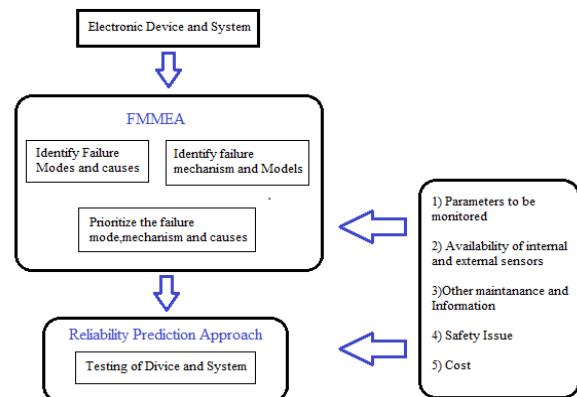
Electronic Device and System

FMMEA

Identify Failure Modes and causes

Identify failure mechanism and Models

Prioritize the failure mode,mechanism and causes

Reliability Prediction Approach

Testing of Divice and System

1) Parameters to be monitored

2) Availability of internal and external sensors

3)Other maintanance and Information

4) Safety Issue

5) Cost